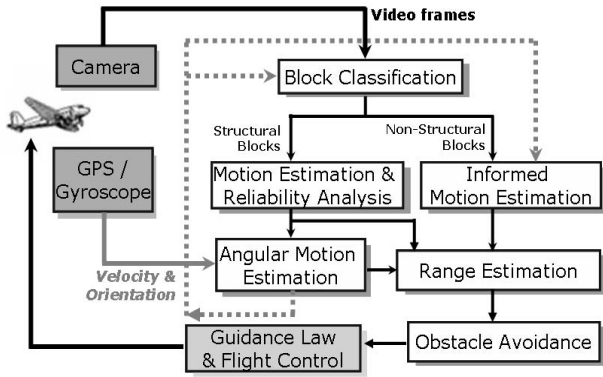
Video frames

Camera

Block Classification

Structural Blocks

Non-Structural Blocks

GPS / Gyroscope

Motion Estimation & Reliability Analysis

Informed Motion Estimation

Angular Motion Estimation

Range Estimation

Velocity & Orientation

Guidance Law & Flight Control

Obstacle Avoidance